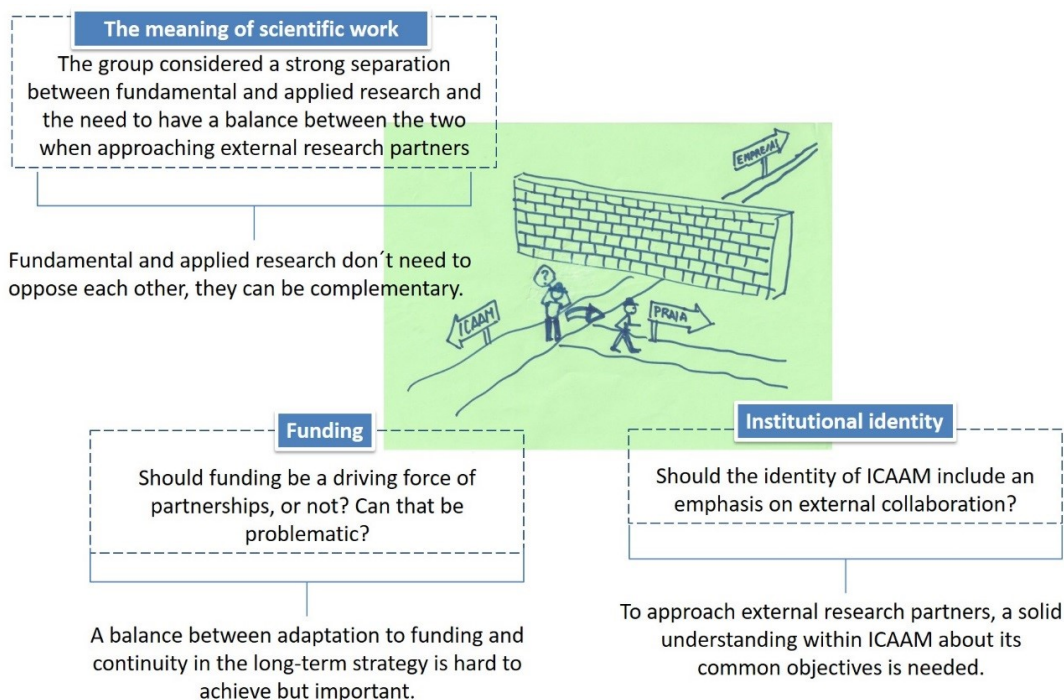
The meaning of scientific work

The group considered a strong separation between fundamental and applied research and the need to have a balance between the two when approaching external research partners

Fundamental and applied research don´t need to oppose each other, they can be complementary.

EMPRESAS

?

ICAAM

PRAIA

Funding

Should funding be a driving force of partnerships, or not? Can that be problematic?

A balance between adaptation to funding and continuity in the long-term strategy is hard to achieve but important.

Institutional identity

Should the identity of ICAAM include an emphasis on external collaboration?

To approach external research partners, a solid understanding within ICAAM about its common objectives is needed.